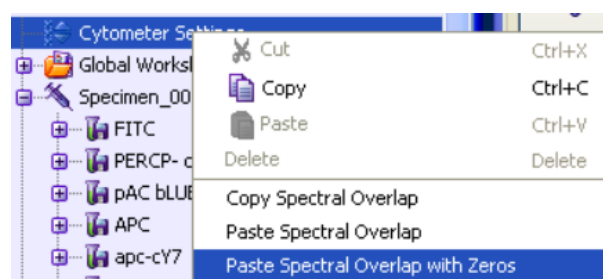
Cytometer Settings
Global Worksh
Specimen_00
FITC
PERCP- c
pAC bLUE
APC
apc-cY7

Cut Ctrl+X
Copy Ctrl+C
Paste Ctrl+V
Delete Delete
Copy Spectral Overlap
Paste Spectral Overlap
Paste Spectral Overlap with Zeros